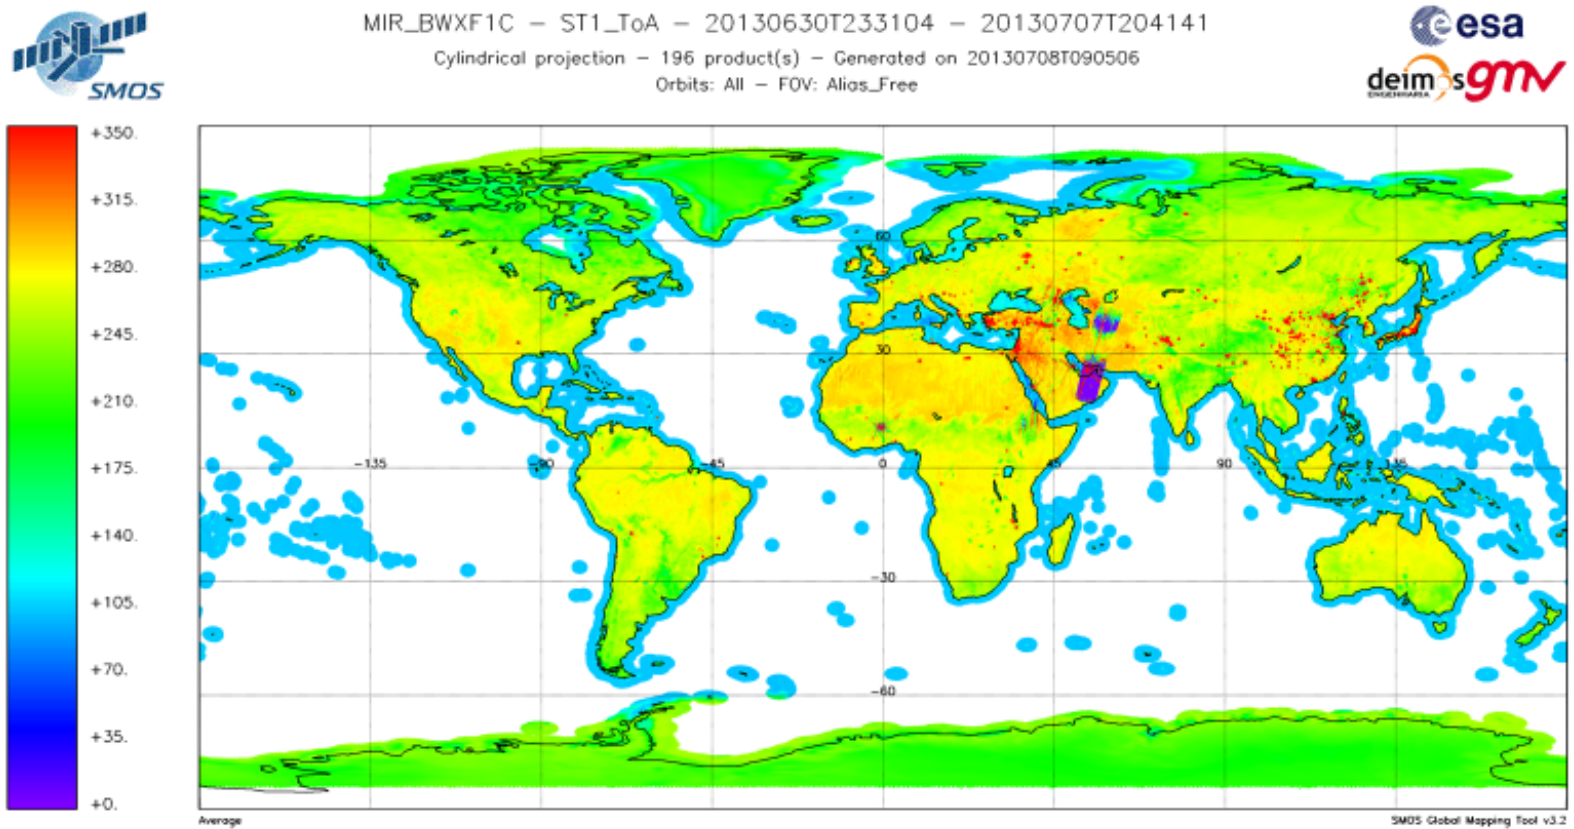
SMOS

MIR_BWXF1C – ST1_ToA – 20130630T233104 – 20130707T204141
Cylindrical projection – 196 product(s) – Generated on 20130708T090506
Orbits: All – FOV: Alias_Free

esa
deimos gmv

+350.
+315.
+280.
+245.
+210.
+175.
+140.
+105.
+70.
+35.
+0.

60
30
-135
-90
-45
0
45
90
135
-30
-60

Average
SMOS Global Mapping Tool v3.2